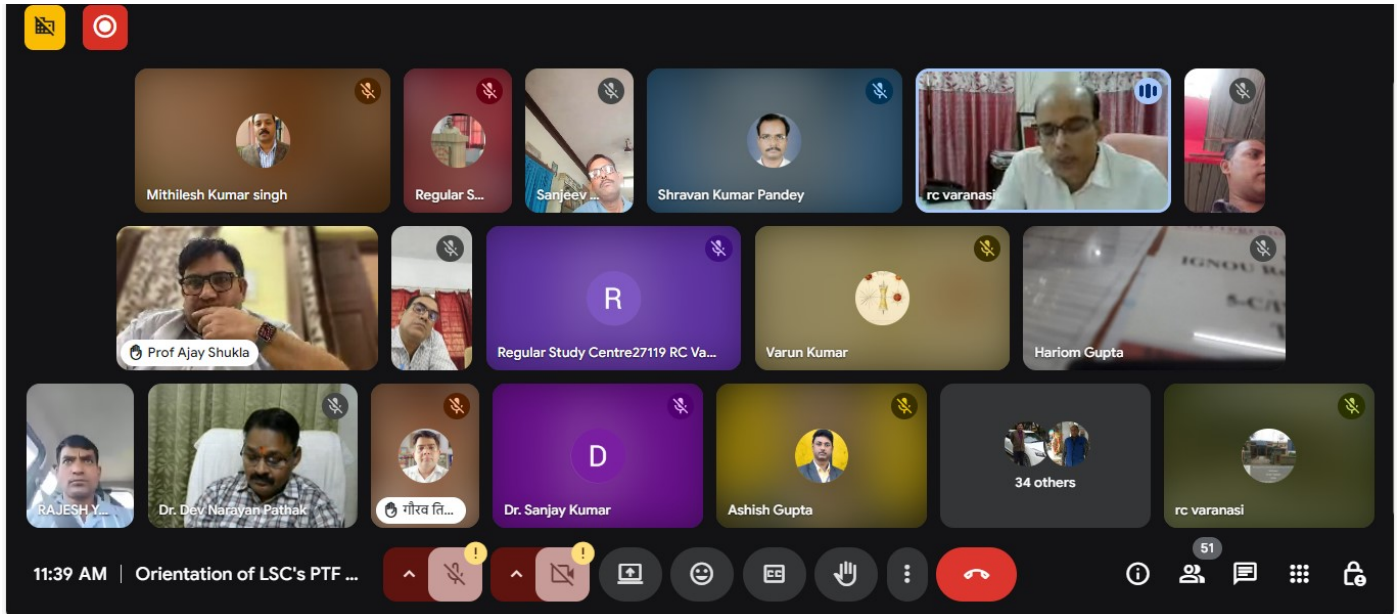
Mithilesh Kumar singh
Regular S...
Sanjeev ...
Shravan Kumar Pandey
rc varanasi

Prof Ajay Shukla
R
Regular Study Centre27119 RC Va...
Varun Kumar
IGNOU
Hariom Gupta

RAJESH Y...
Dr. Dev Narayan Pathak
गौरव ति...
D
Dr. Sanjay Kumar
Ashish Gupta
34 others
rc varanasi

11:39 AM | Orientation of LSC's PTF ...
51